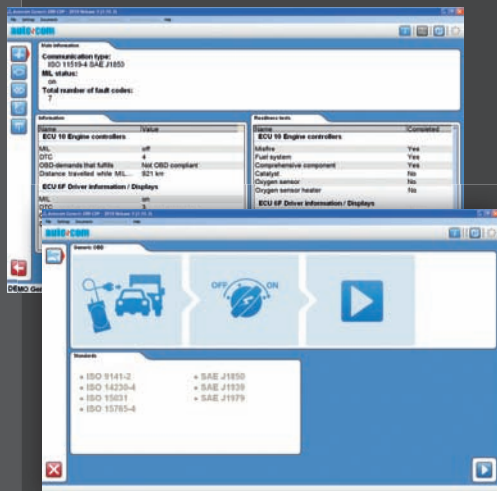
autocom

State information

Communication type:
ISO 11519-4 SAE J1850
MIL status:
on
Total number of fault codes:
7

Information

| Name | Value |
|---|---|
| ECU 10 Engine controllers | |
| MIL | off |
| DTC | 4 |
| OBD-demands that fulfils | Not OBD compliant |
| Distance travelled while MIL... | 821 km |
| ECU 6F Driver information / Displays | |
| MIL | on |
| DTC | 3 |

Readiness tests

| Name | Completed |
|---|---|
| ECU 10 Engine controllers | |
| Misfire | Yes |
| Fuel system | Yes |
| Comprehensive component | Yes |
| Catalyst | No |
| Oxygen sensor | No |
| Oxygen sensor heater | No |
| ECU 6F Driver information / Displays | |

DEMO Ge

autocom

Generic OBD

OFF ON

Standards

ISO 9141-2
ISO 14230-4
ISO 15031
ISO 15765-4

SAE J1850
SAE J1939
SAE J1979